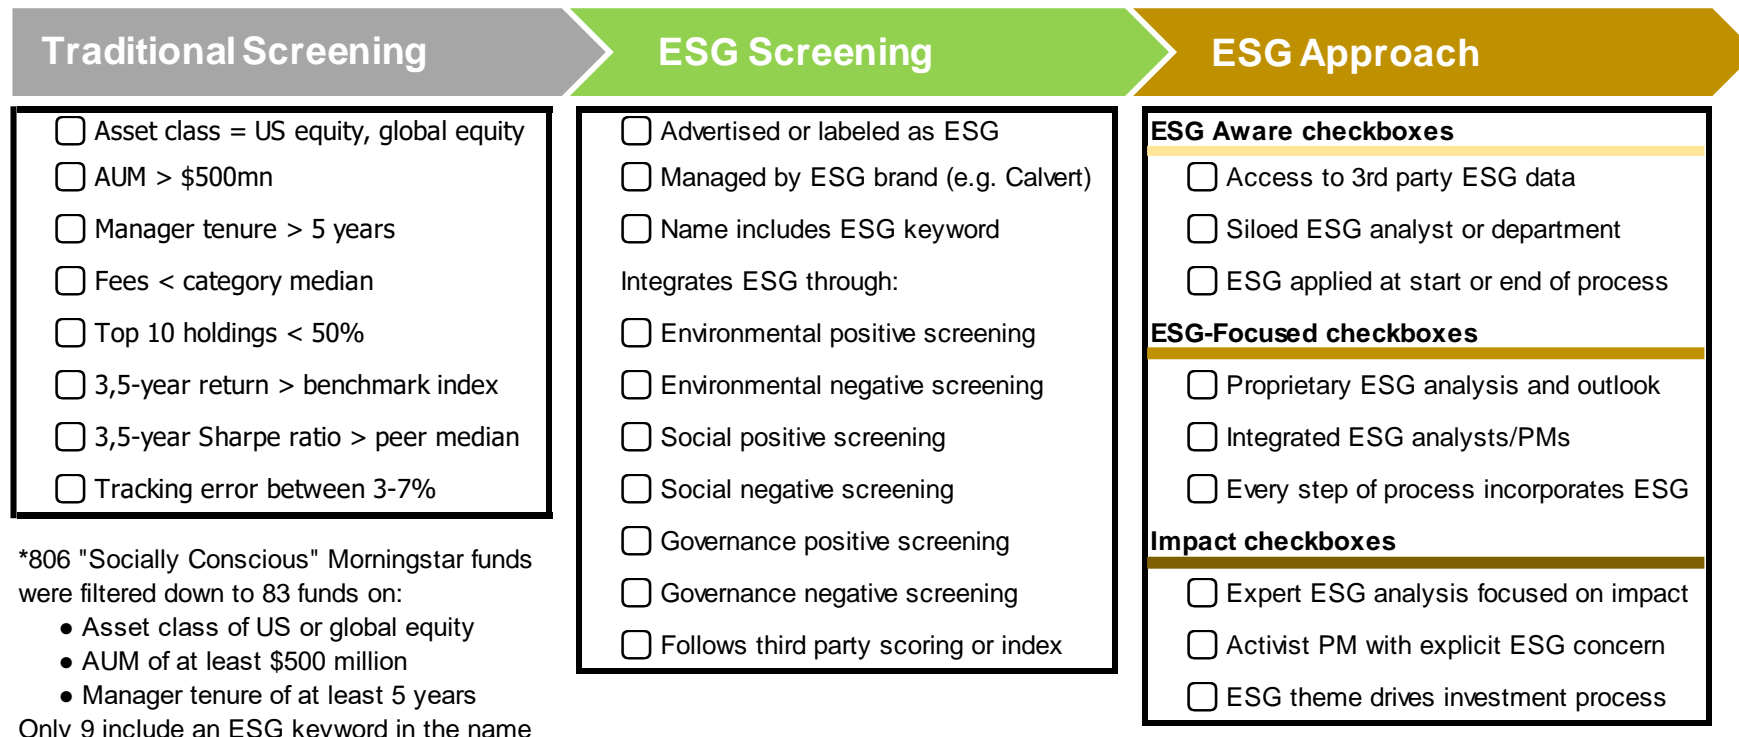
Traditional Screening

Asset class = US equity, global equity
AUM > \$500mn
Manager tenure > 5 years
Fees < category median
Top 10 holdings < 50%
3,5-year return > benchmark index
3,5-year Sharpe ratio > peer median
Tracking error between 3-7%

*806 "Socially Conscious" Morningstar funds were filtered down to 83 funds on:
• Asset class of US or global equity
• AUM of at least \$500 million
• Manager tenure of at least 5 years
Only 9 include an ESG keyword in the name

ESG Screening

Advertised or labeled as ESG
Managed by ESG brand (e.g. Calvert)
Name includes ESG keyword
Integrates ESG through:
Environmental positive screening
Environmental negative screening
Social positive screening
Social negative screening
Governance positive screening
Governance negative screening
Follows third party scoring or index

ESG Approach

ESG Aware checkboxes
Access to 3rd party ESG data
Siloed ESG analyst or department
ESG applied at start or end of process
ESG-Focused checkboxes
Proprietary ESG analysis and outlook
Integrated ESG analysts/PMs
Every step of process incorporates ESG
Impact checkboxes
Expert ESG analysis focused on impact
Activist PM with explicit ESG concern
ESG theme drives investment process